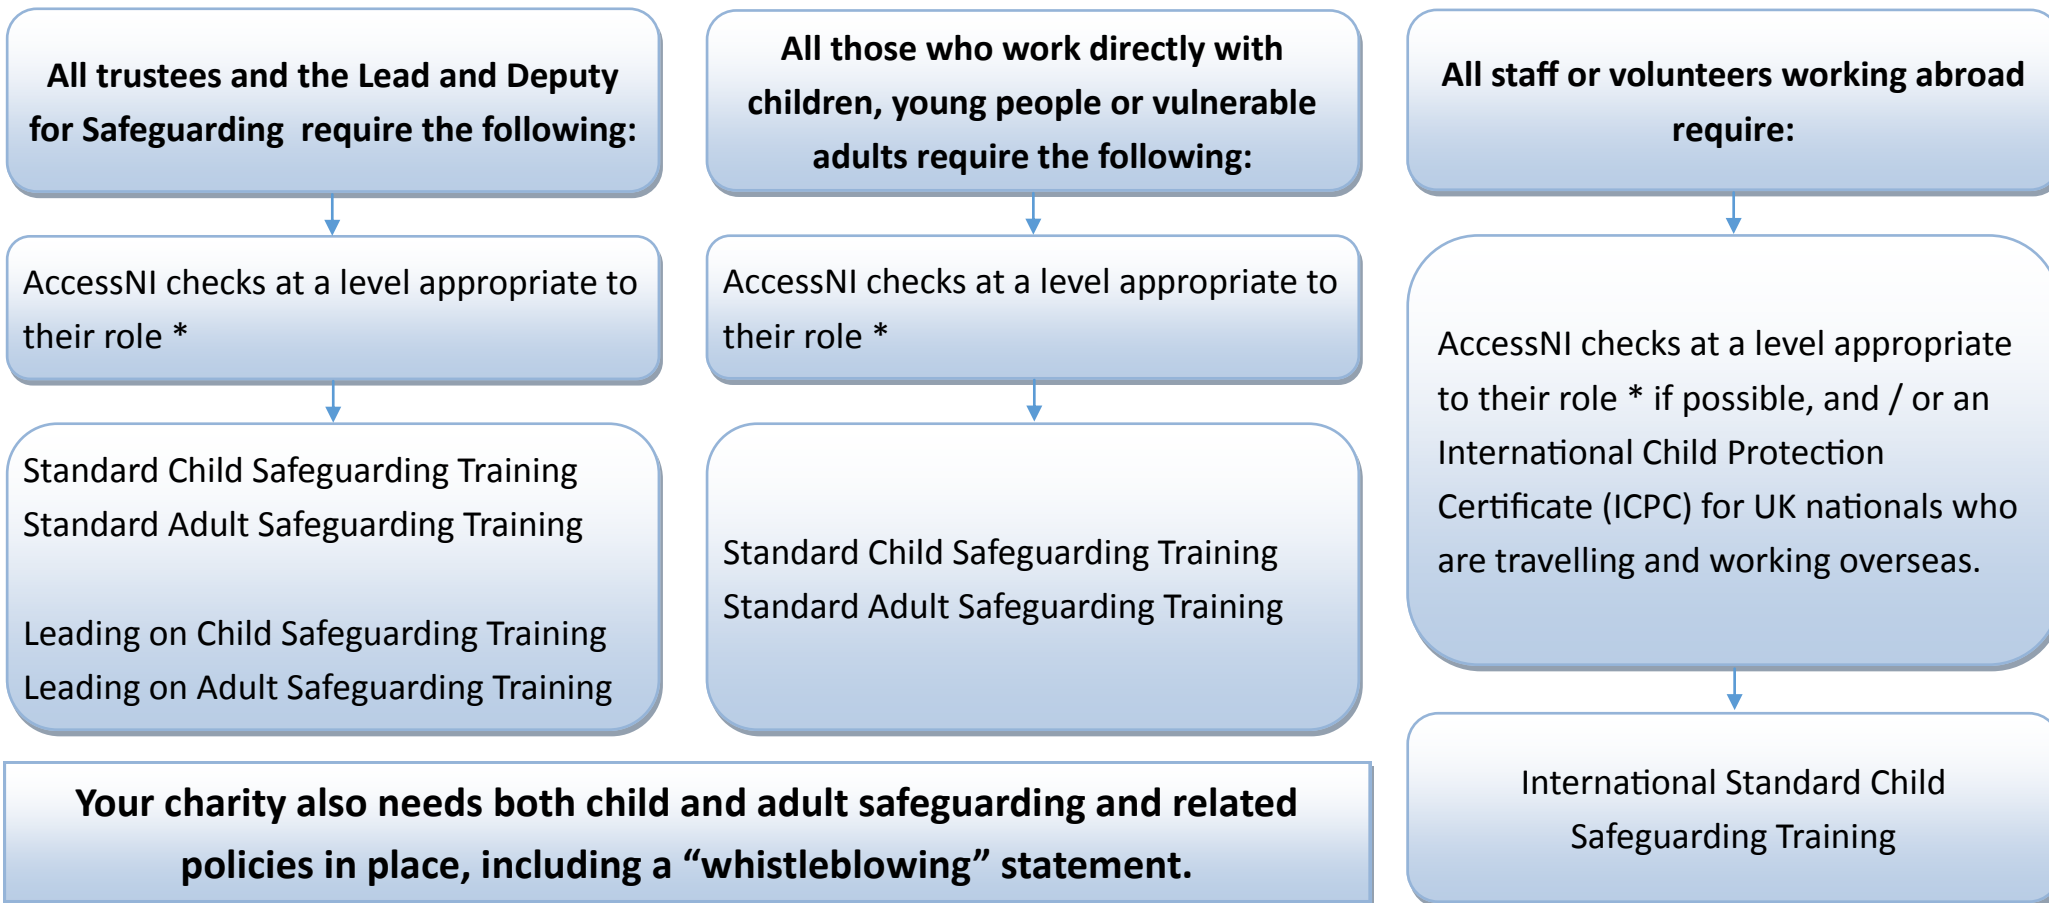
All trustees and the Lead and Deputy for Safeguarding require the following:

AccessNI checks at a level appropriate to their role *

Standard Child Safeguarding Training
Standard Adult Safeguarding Training

Leading on Child Safeguarding Training
Leading on Adult Safeguarding Training

All those who work directly with children, young people or vulnerable adults require the following:

AccessNI checks at a level appropriate to their role *

Standard Child Safeguarding Training
Standard Adult Safeguarding Training

All staff or volunteers working abroad require:

AccessNI checks at a level appropriate to their role * if possible, and / or an International Child Protection Certificate (ICPC) for UK nationals who are travelling and working overseas.

International Standard Child Safeguarding Training

Your charity also needs both child and adult safeguarding and related policies in place, including a “whistleblowing” statement.